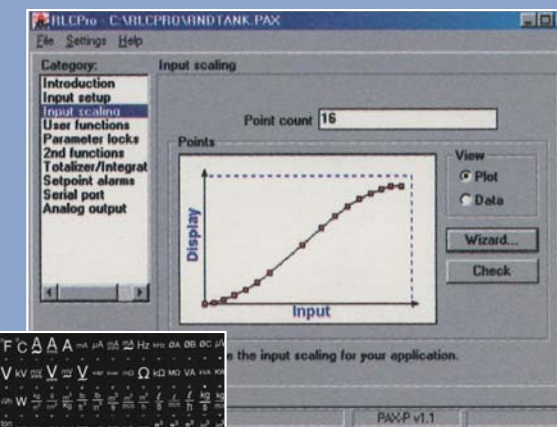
RLCPro - C:\RLCPRO\RNDTANK.PAX

File Settings Help

Category:
Introduction
Input setup
Input scaling
User functions
Parameter locks
2nd functions
Totalizer/Integrat
Setpoint alarms
Serial port
Analog output

Input scaling

Point count 16

Points

Display

Input

View
Plot
Data

Wizard...

Check

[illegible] the input scaling for your application.

PAX-P v1.1

°F °C A A A mA μA Hz kHz ØA ØB ØC
V kV V V Ω kΩ MΩ VA
W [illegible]